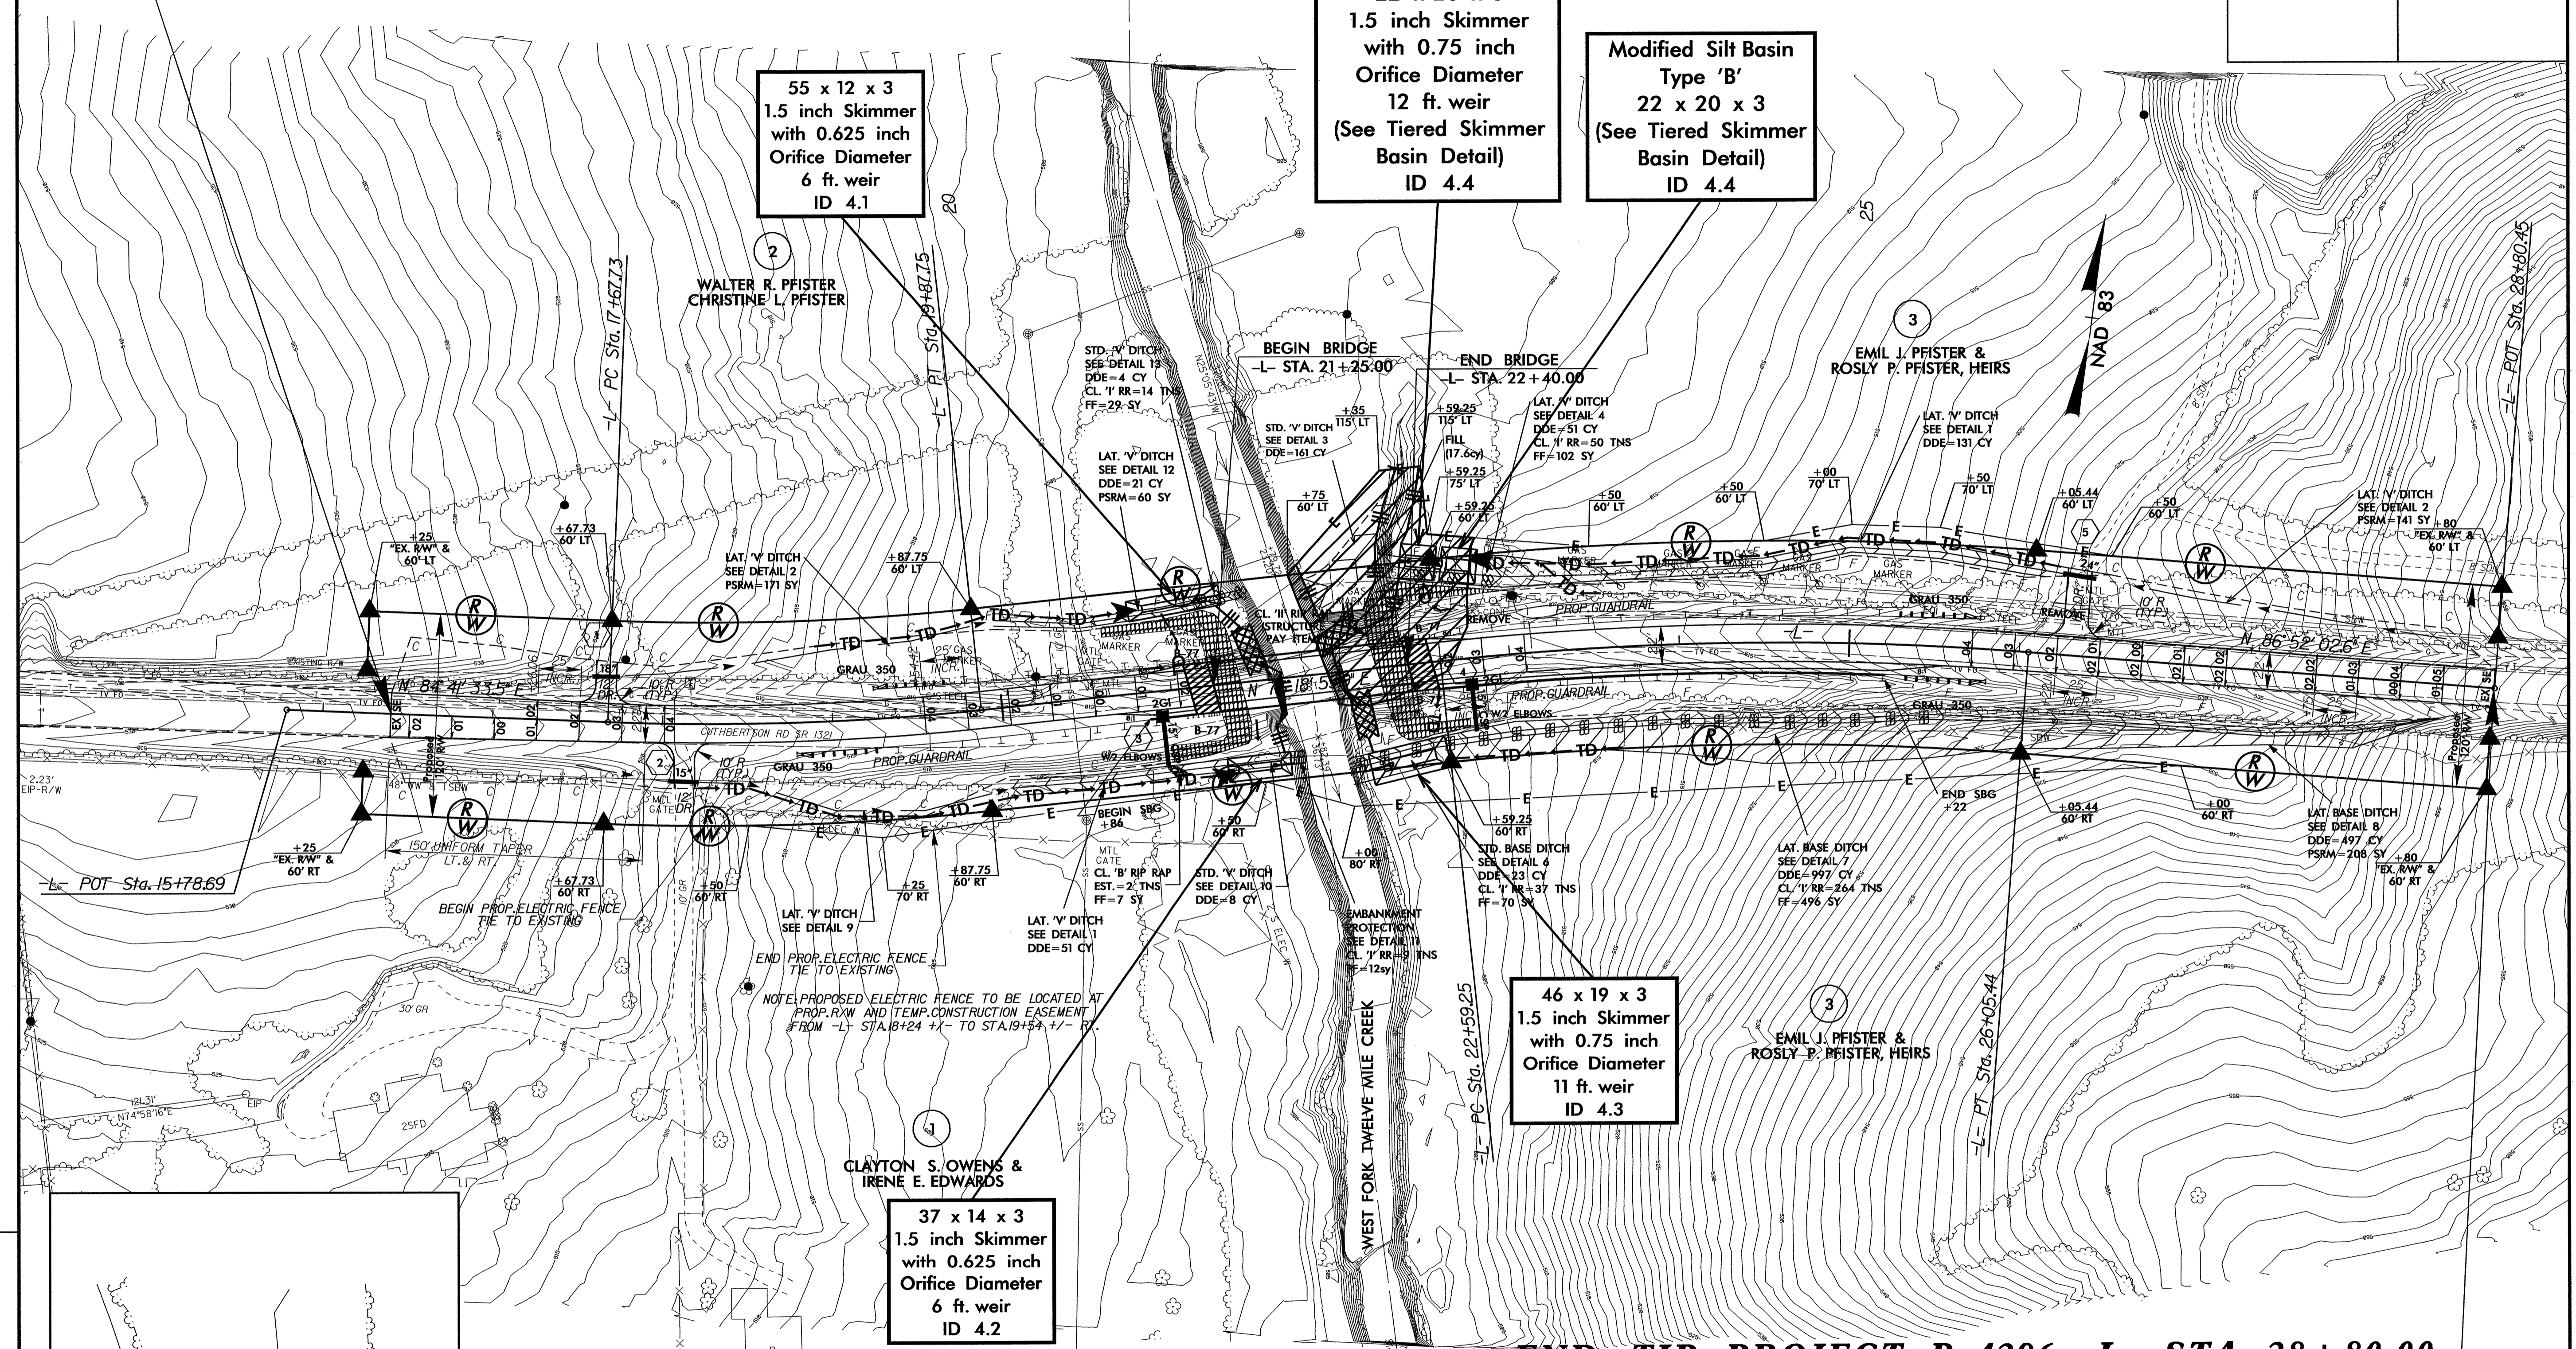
1.5 inch Skimmer
with 0.75 inch
Orifice Diameter
12 ft. weir
(See Tiered Skimmer
Basin Detail)
ID 4.4

Modified Silt Basin
Type 'B'
22 x 20 x 3
(See Tiered Skimmer
Basin Detail)
ID 4.4

55 x 12 x 3
1.5 inch Skimmer
with 0.625 inch
Orifice Diameter
6 ft. weir
ID 4.1

2
WALTER R. PFISTER
CHRISTINE L. PFISTER

-L- PC Sta. 17+67.73
-L- PI Sta. 19+87.75
20
25

BEGIN BRIDGE
-L- STA. 21+25.00

END BRIDGE
-L- STA. 22+40.00

3
EMIL J. PFISTER &
ROSLY P. PFISTER, HEIRS

NAD 83

-L- POT Sta. 28+80.45

STD. 'V' DITCH
SEE DETAIL 13
DDE=4 CY
CL. 'I' RR=14 TNS
FF=29 SY

STD. 'V' DITCH
SEE DETAIL 3
DDE=161 CY

+35
115' LT

+59.25
115' LT

FILL
(17.6cy)

LAT. 'V' DITCH
SEE DETAIL 4
DDE=51 CY
CL. 'I' RR=50 TNS
FF=102 SY

LAT. 'V' DITCH
SEE DETAIL 1
DDE=131 CY

LAT. 'V' DITCH
SEE DETAIL 12
DDE=21 CY
PSRM=60 SY

+59.25
75' LT

+59.25
60' LT

+75
60' LT

+50
60' LT

+50
60' LT

+00
70' LT

+50
70' LT

+05.44
60' LT

+50
60' LT

LAT. 'V' DITCH
SEE DETAIL 2
PSRM=141 SY

+80
"EX. R/W" &
60' LT

+67.73
60' LT

+25
"EX. R/W" &
60' LT

LAT. 'V' DITCH
SEE DETAIL 2
PSRM=171 SY

+87.75
60' LT

GRAU 350
GRAU 350
GRAU 450
GRAU 350

CL. 'II' RIP RAP
STRUCTURE
PAY ITEM

PROP. GUARDRAIL
REMOVE
N 86°52'02.6" E
N 84°41'33.5" E
CUTHBERTSON RD SR 1321
B-77
2GI
W2 ELBOWS
10' R (TYP.)
15"
18"
2.23'
EIP-R/W
150' UNIFORM TAPER
LT. & RT.

BEGIN SBG
+86

END SBG
+22

-L- POT Sta. 15+78.69

+25
"EX. R/W" &
60' RT

+67.73
60' RT

+50
60' RT

+25
70' RT

+87.75
60' RT

MTL
GATE
CL. 'B' RIP RAP
EST.=2 TNS
FF=7 SY

+50
60' RT

STD. 'V' DITCH
SEE DETAIL 10
DDE=8 CY

+00
80' RT

+59.25
60' RT

STD. BASE DITCH
SEE DETAIL 6
DDE=23 CY
CL. 'I' RR=37 TNS
FF=70 SY

LAT. BASE DITCH
SEE DETAIL 7
DDE=997 CY
CL. 'I' RR=264 TNS
FF=496 SY

+05.44
60' RT

+00
60' RT

LAT. BASE DITCH
SEE DETAIL 8
DDE=497 CY
PSRM=208 SY

+80
"EX. R/W" &
60' RT

BEGIN PROP. ELECTRIC FENCE
TIE TO EXISTING

LAT. 'V' DITCH
SEE DETAIL 9

LAT. 'V' DITCH
SEE DETAIL 1
DDE=51 CY

EMBANKMENT
PROTECTION
SEE DETAIL 11
CL. 'I' RR=9 TNS
FF=12sy

END PROP. ELECTRIC FENCE
TIE TO EXISTING

NOTE: PROPOSED ELECTRIC FENCE TO BE LOCATED AT
PROP. R/W AND TEMP. CONSTRUCTION EASEMENT
FROM -L- STA. 18+24 +/- TO STA. 19+54 +/- RT.

WEST FORK TWELVE MILE CREEK

-L- PC Sta. 22+59.25

46 x 19 x 3
1.5 inch Skimmer
with 0.75 inch
Orifice Diameter
11 ft. weir
ID 4.3

3
EMIL J. PFISTER &
ROSLY P. PFISTER, HEIRS

-L- PT Sta. 26+05.44

1
CLAYTON S. OWENS &
IRENE E. EDWARDS

37 x 14 x 3
1.5 inch Skimmer
with 0.625 inch
Orifice Diameter
6 ft. weir
ID 4.2

N74°58'16"E
25FD
30' GR

END TIP PROJECT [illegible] -L- STA. 28+80.00